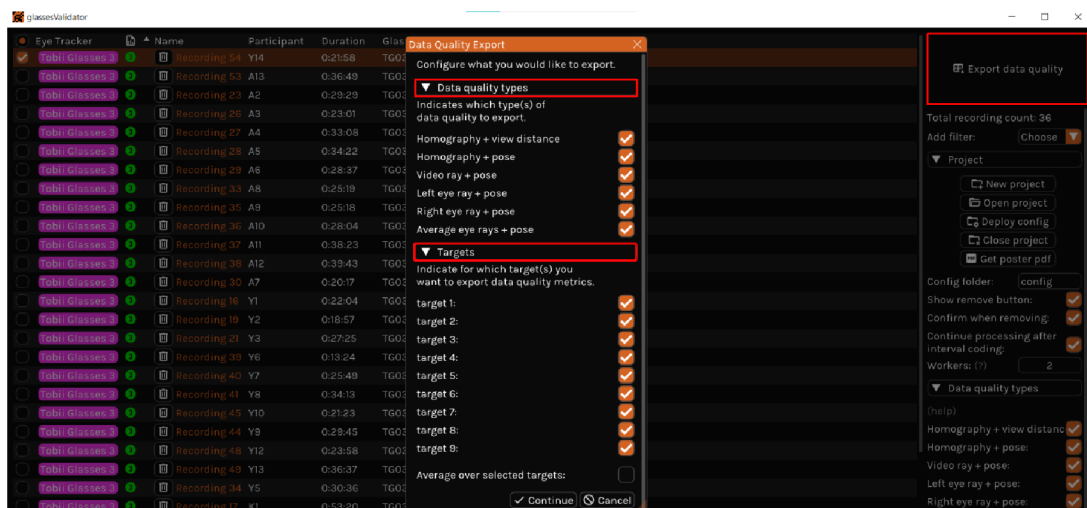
glassesValidator

| Eye Tracker | | Name | Participant | Duration | Glas |
|---|---|---|---|---|---|
| Tobii Glasses 3 | | Recording 54 | Y14 | 0:21:58 | TG0 |
| Tobii Glasses 3 | | Recording 53 | A13 | 0:36:49 | TG0 |
| Tobii Glasses 3 | | Recording 23 | A2 | 0:29:29 | TG0 |
| Tobii Glasses 3 | | Recording 26 | A3 | 0:23:01 | TG0 |
| Tobii Glasses 3 | | Recording 27 | A4 | 0:33:08 | TG0 |
| Tobii Glasses 3 | | Recording 28 | A5 | 0:34:22 | TG0 |
| Tobii Glasses 3 | | Recording 29 | A6 | 0:28:37 | TG0 |
| Tobii Glasses 3 | | Recording 33 | A8 | 0:25:19 | TG0 |
| Tobii Glasses 3 | | Recording 35 | A9 | 0:25:18 | TG0 |
| Tobii Glasses 3 | | Recording 36 | A10 | 0:28:04 | TG0 |
| Tobii Glasses 3 | | Recording 37 | A11 | 0:38:23 | TG0 |
| Tobii Glasses 3 | | Recording 38 | A12 | 0:39:43 | TG0 |
| Tobii Glasses 3 | | Recording 30 | A7 | 0:20:17 | TG0 |
| Tobii Glasses 3 | | Recording 16 | Y1 | 0:22:04 | TG0 |
| Tobii Glasses 3 | | Recording 19 | Y2 | 0:18:57 | TG0 |
| Tobii Glasses 3 | | Recording 21 | Y3 | 0:27:25 | TG0 |
| Tobii Glasses 3 | | Recording 39 | Y6 | 0:13:24 | TG0 |
| Tobii Glasses 3 | | Recording 40 | Y7 | 0:25:49 | TG0 |
| Tobii Glasses 3 | | Recording 41 | Y8 | 0:34:13 | TG0 |
| Tobii Glasses 3 | | Recording 45 | Y10 | 0:21:23 | TG0 |
| Tobii Glasses 3 | | Recording 44 | Y9 | 0:29:45 | TG0 |
| Tobii Glasses 3 | | Recording 48 | Y12 | 0:23:58 | TG0 |
| Tobii Glasses 3 | | Recording 49 | Y13 | 0:36:37 | TG0 |
| Tobii Glasses 3 | | Recording 34 | Y5 | 0:30:36 | TG0 |

Data Quality Export
Configure what you would like to export.
▼ Data quality types
Indicates which type(s) of data quality to export.
Homography + view distance
Homography + pose
Video ray + pose
Left eye ray + pose
Right eye ray + pose
Average eye rays + pose
▼ Targets
Indicate for which target(s) you want to export data quality metrics.
target 1:
target 2:
target 3:
target 4:
target 5:
target 6:
target 7:
target 8:
target 9:
Average over selected targets:
✓ Continue ⊘ Cancel

Export data quality
Total recording count: 36
Add filter: Choose
▼ Project
New project
Open project
Deploy config
Close project
Get poster pdf
Config folder: config
Show remove button:
Confirm when removing:
Continue processing after interval coding:
Workers: (?) 2
▼ Data quality types
(help)
Homography + view distanc
Homography + pose:
Video ray + pose:
Left eye ray + pose:
Right eye ray + pose: